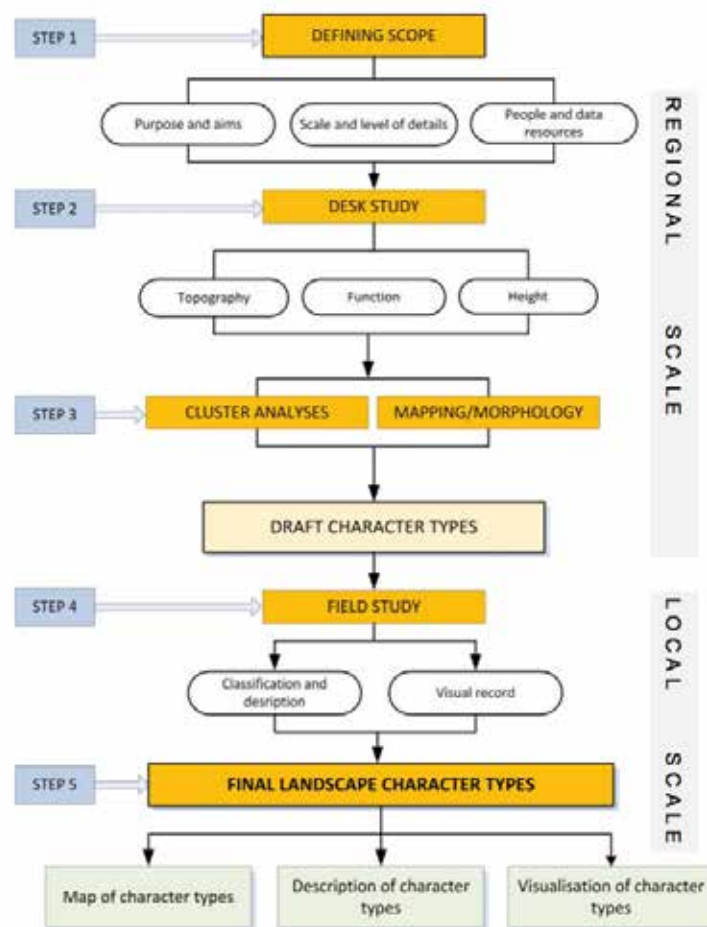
STEP 1

DEFINING SCOPE

Purpose and aims

Scale and level of details

People and data resources

REGIONAL SCALE

STEP 2

DESK STUDY

Topography

Function

Height

STEP 3

CLUSTER ANALYSES

MAPPING/MORPHOLOGY

DRAFT CHARACTER TYPES

STEP 4

FIELD STUDY

LOCAL SCALE

Classification and desription

Visual record

STEP 5

FINAL LANDSCAPE CHARACTER TYPES

Map of character types

Description of character types

Visualisation of character types